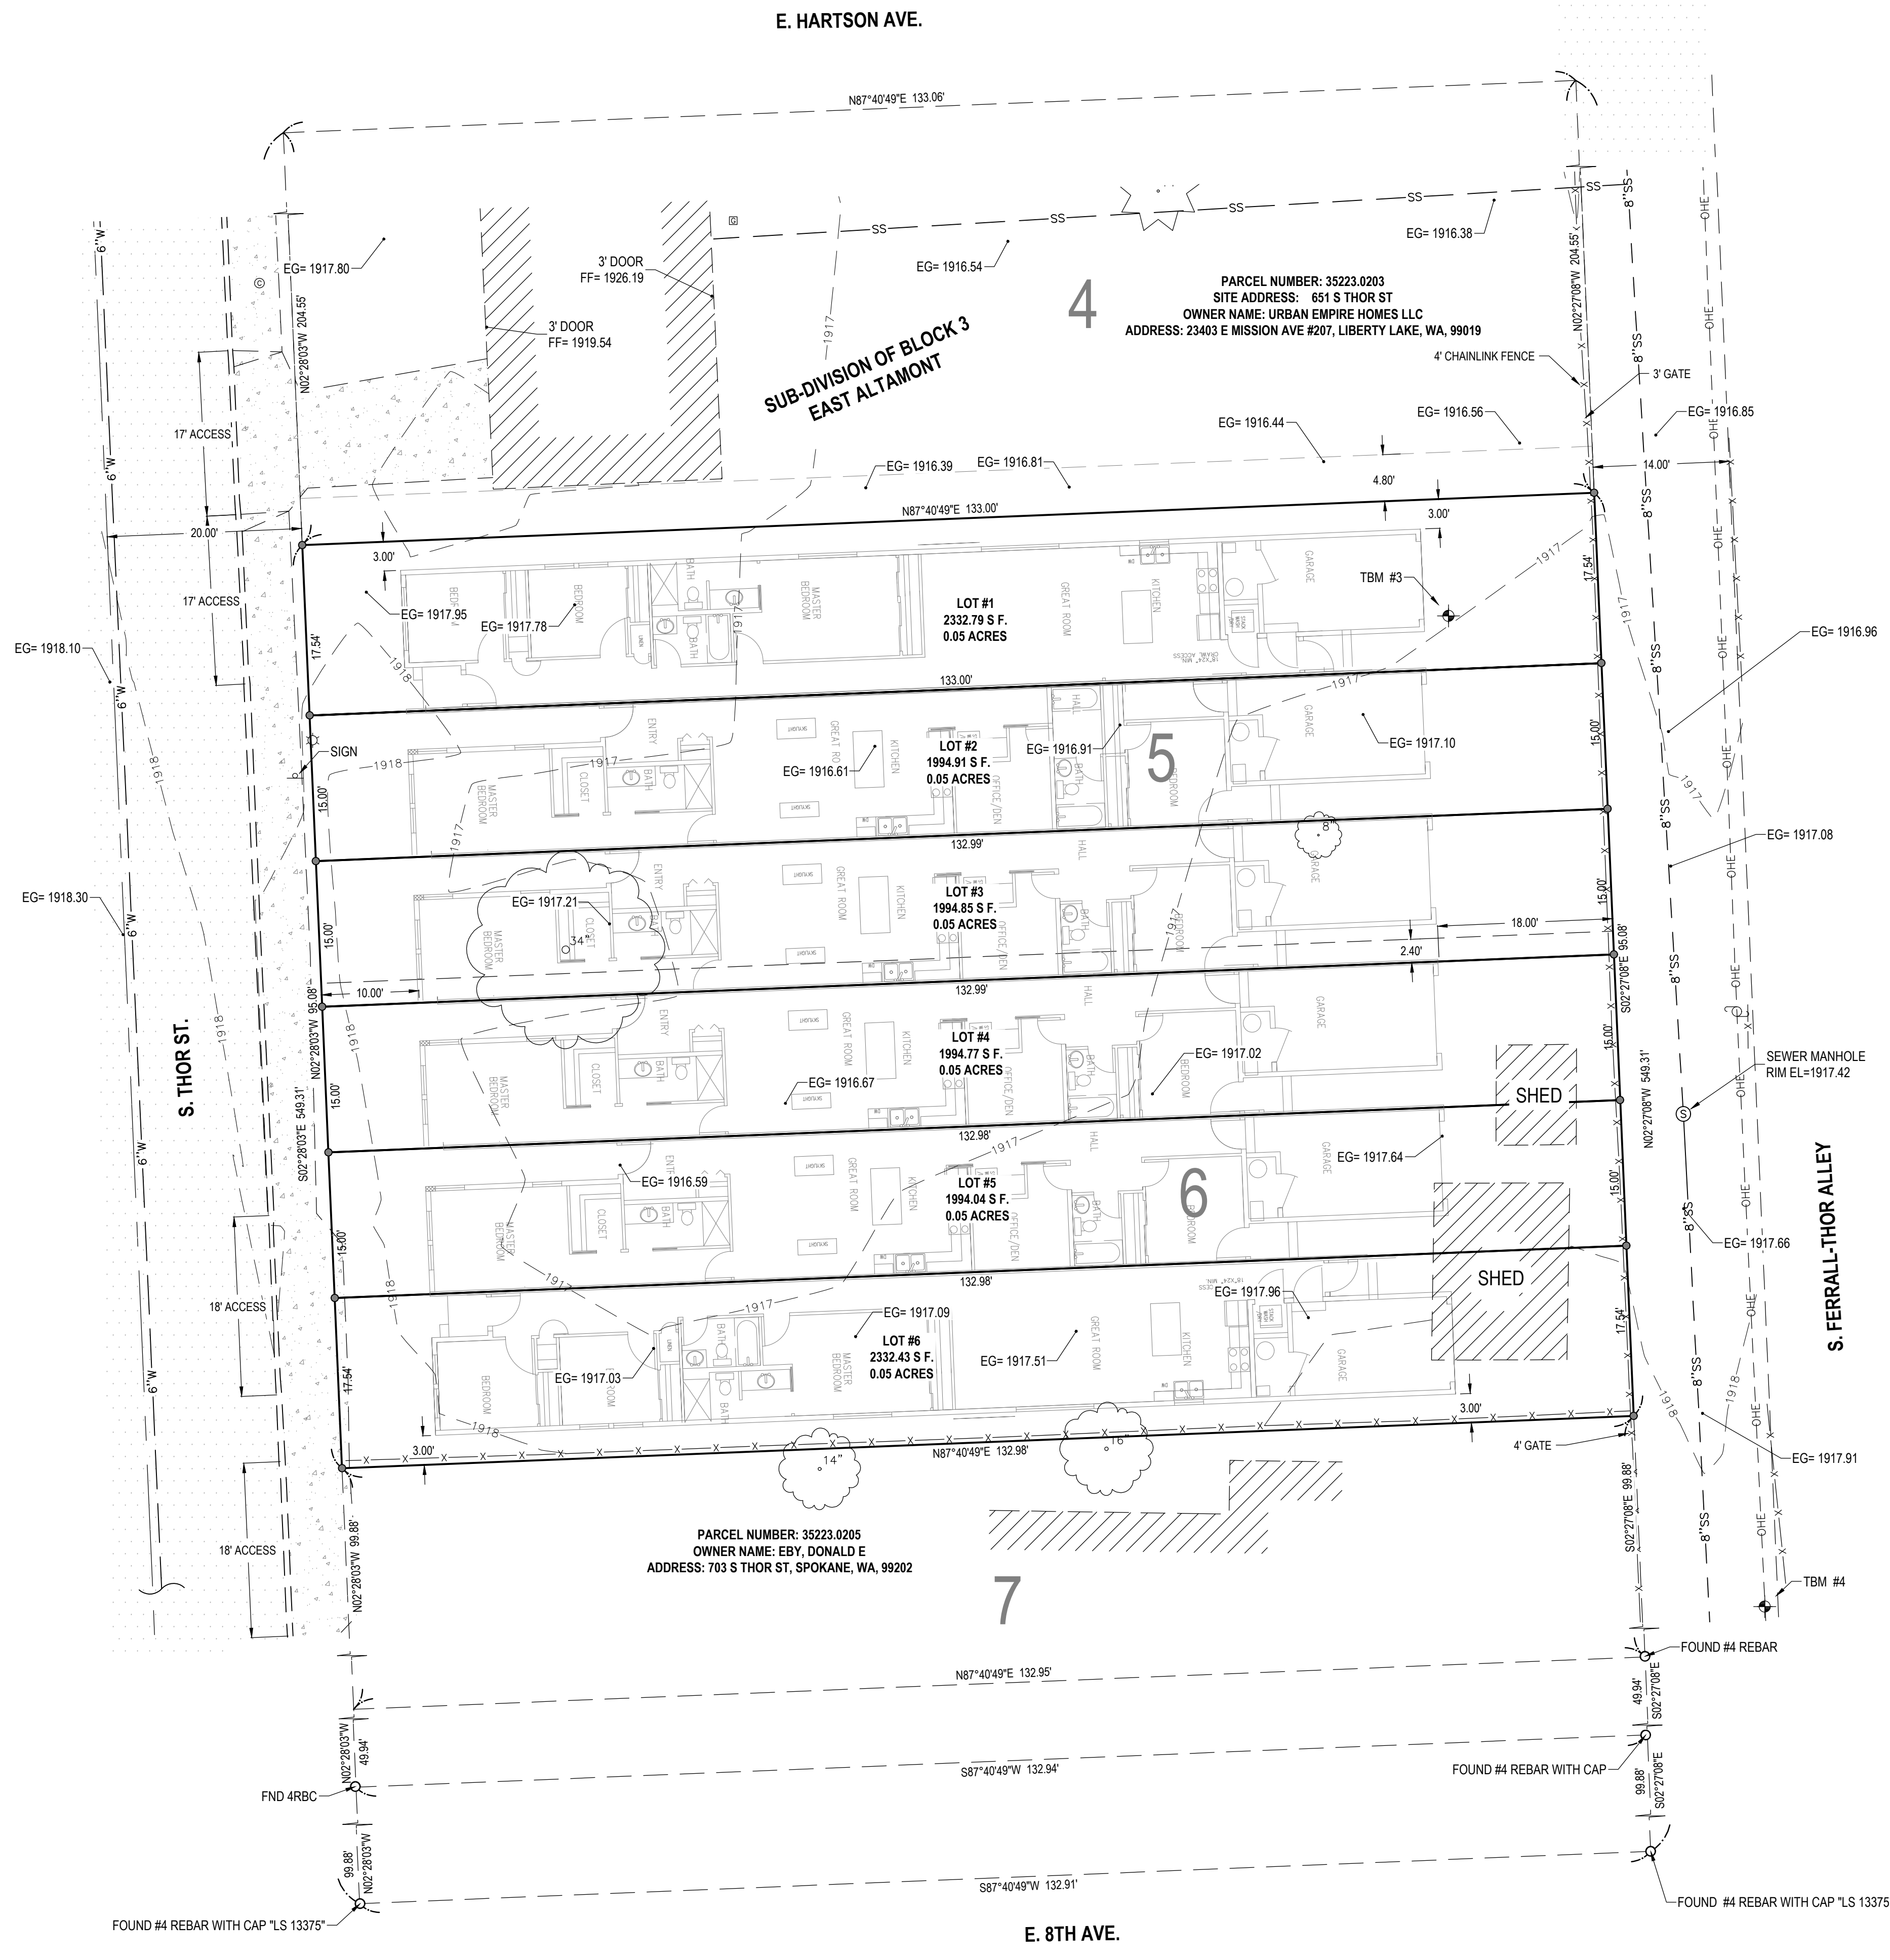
E. HARTSON AVE.

N87°40'49"E 133.06'

EG= 1917.80

3' DOOR
FF= 1926.19

3' DOOR
FF= 1919.54

EG= 1916.54

4

PARCEL NUMBER: 35223.0203
SITE ADDRESS: 651 S THOR ST
OWNER NAME: URBAN EMPIRE HOMES LLC
ADDRESS: 23403 E MISSION AVE #207, LIBERTY LAKE, WA, 99019

EG= 1916.38

SUB-DIVISION OF BLOCK 3
EAST ALTAMONT

N02°28'03"W 204.55'

N02°27'08"W 204.55'

4' CHAINLINK FENCE

3' GATE

17' ACCESS

EG= 1916.44

EG= 1916.56

EG= 1916.85

EG= 1916.39

EG= 1916.81

14.00'

4.80'

20.00'

N87°40'49"E 133.00'

3.00'

17' ACCESS

3.00'

EG= 1917.95

EG= 1917.78

LOT #1
2332.79 S F.
0.05 ACRES

TBM #3

17.54'

EG= 1918.10

17.54'

EG= 1916.96

133.00'

SIGN

LOT #2
1994.91 S F.
0.05 ACRES

EG= 1916.61

EG= 1916.91

5

EG= 1917.10

15.00'

15.00'

132.99'

EG= 1917.08

EG= 1918.30

EG= 1917.21

LOT #3
1994.85 S F.
0.05 ACRES

18.00'

2.40'

15.00'

15.00'

S. THOR ST.

10.00'

132.99'

95.08'

N02°28'03"W 95.08'

S02°27'08"E 95.08'

LOT #4
1994.77 S F.
0.05 ACRES

EG= 1916.67

EG= 1917.02

15.00'

SHED

SEWER MANHOLE
RIM EL=1917.42

N02°27'08"W 549.31'

S02°28'03"E 549.31'

15.00'

132.98'

EG= 1916.59

LOT #5
1994.04 S F.
0.05 ACRES

6

EG= 1917.64

15.00'

S. FERRALL-THOR ALLEY

15.00'

EG= 1917.66

132.98'

SHED

18' ACCESS

EG= 1917.09

EG= 1917.96

LOT #6
2332.43 S F.
0.05 ACRES

EG= 1917.03

EG= 1917.51

17.54'

17.54'

3.00'

3.00'

N87°40'49"E 132.98'

4' GATE

14"

16"

EG= 1917.91

PARCEL NUMBER: 35223.0205
OWNER NAME: EBY, DONALD E
ADDRESS: 703 S THOR ST, SPOKANE, WA, 99202

18' ACCESS

N02°28'03"W 99.88'

S02°27'08"E 99.88'

7

TBM #4

FOUND #4 REBAR

N87°40'49"E 132.95'

49.94'
S02°27'08"E

N02°28'03"W
49.94'

S87°40'49"W 132.94'

FOUND #4 REBAR WITH CAP

FND 4RBC

99.88'
S02°27'08"E

99.88'
N02°28'03"W

S87°40'49"W 132.91'

FOUND #4 REBAR WITH CAP "LS 13375"

FOUND #4 REBAR WITH CAP "LS 13375

E. 8TH AVE.